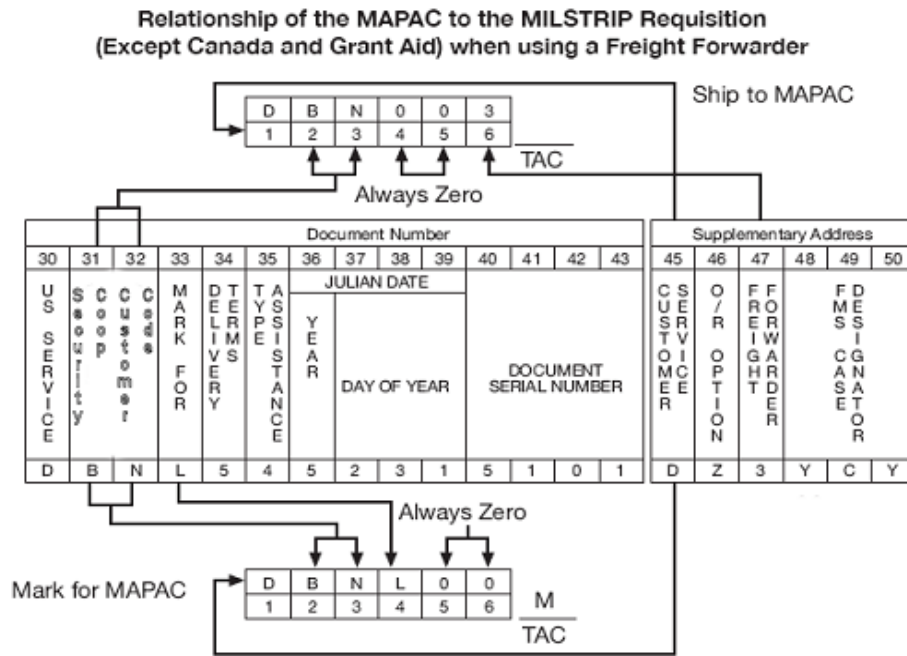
Relationship of the MAPAC to the MILSTRIP Requisition (Except Canada and Grant Aid) when using a Freight Forwarder

| D | B | N | 0 | 0 | 3 |
|---|---|---|---|---|---|
| 1 | 2 | 3 | 4 | 5 | 6 |

Ship to MAPAC

TAC

Always Zero

Document Number

| 30 | 31 | 32 | 33 | 34 | 35 | 36 | 37 | 38 | 39 | 40 | 41 | 42 | 43 |
|---|---|---|---|---|---|---|---|---|---|---|---|---|---|
| US SERVICE | Security Coop Customer Code | | MARK FOR | DELIVERY TERMS | TYPE ASSISTANCE | YEAR | JULIAN DATE DAY OF YEAR | | | DOCUMENT SERIAL NUMBER | | | |
| D | B | N | L | 5 | 4 | 5 | 2 | 3 | 1 | 5 | 1 | 0 | 1 |

Supplementary Address

| 45 | 46 | 47 | 48 | 49 | 50 |
|---|---|---|---|---|---|
| CUSTOMER SERVICE | O/R OPTION | FREIGHT FORWARDER | FMS CASE DESIGNATOR | | |
| D | Z | 3 | Y | C | Y |

Always Zero

Mark for MAPAC

| D | B | N | L | 0 | 0 |
|---|---|---|---|---|---|
| 1 | 2 | 3 | 4 | 5 | 6 |

M

TAC